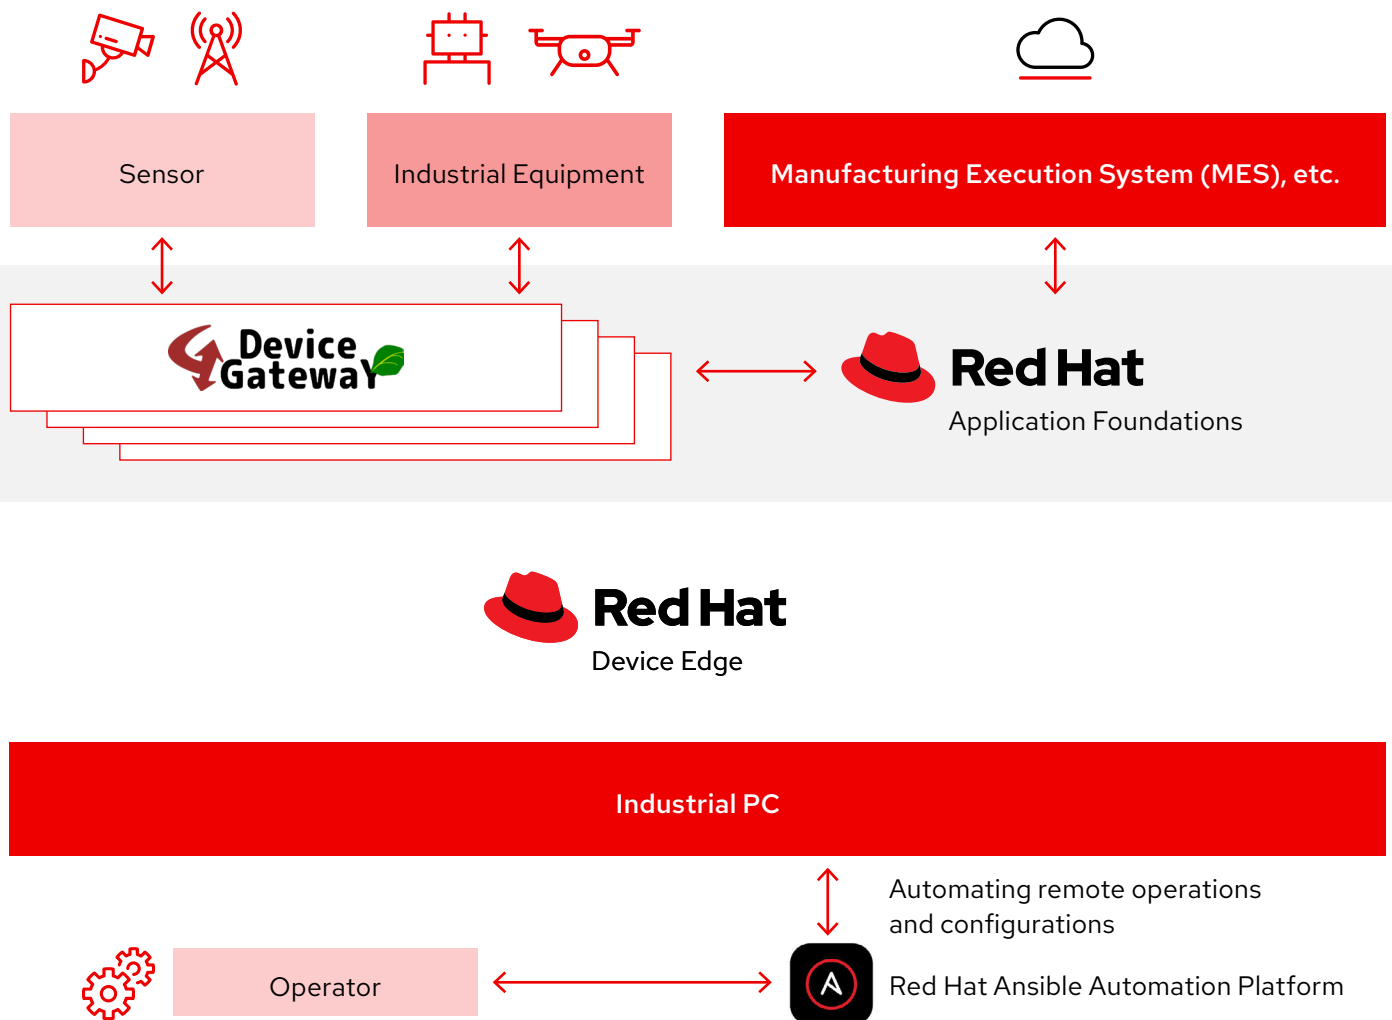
Sensor

Industrial Equipment

Manufacturing Execution System (MES), etc.

Device Gateway

Red Hat
Application Foundations

Red Hat
Device Edge

Industrial PC

Automating remote operations and configurations

Operator

Red Hat Ansible Automation Platform